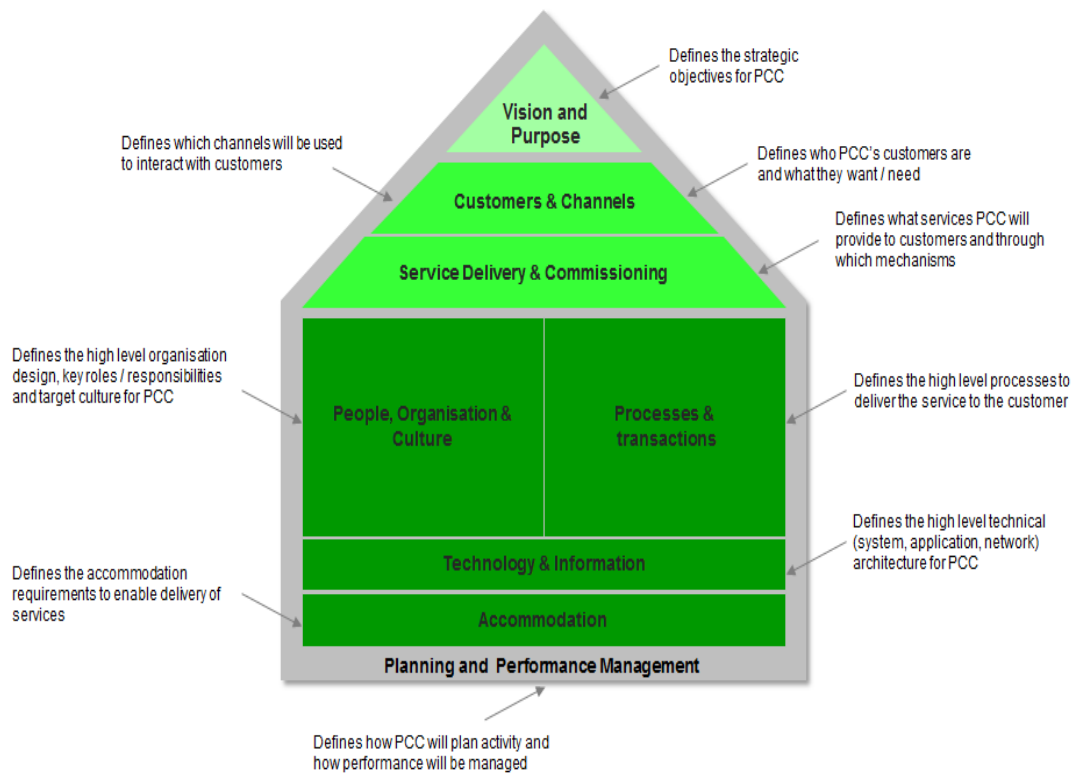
Defines the strategic objectives for PCC

Vision and Purpose

Defines which channels will be used to interact with customers

Defines who PCC's customers are and what they want / need

Customers & Channels

Defines what services PCC will provide to customers and through which mechanisms

Service Delivery & Commissioning

Defines the high level organisation design, key roles / responsibilities and target culture for PCC

People, Organisation & Culture

Processes & transactions

Defines the high level processes to deliver the service to the customer

Defines the high level technical (system, application, network) architecture for PCC

Technology & Information

Defines the accommodation requirements to enable delivery of services

Accommodation

Planning and Performance Management

Defines how PCC will plan activity and how performance will be managed